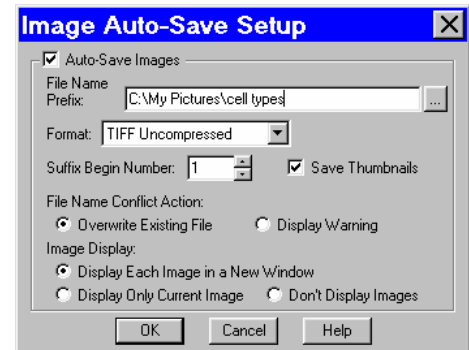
Image Auto-Save Setup

Auto-Save Images

File Name Prefix: C:\My Pictures\cell types ...

Format: TIFF Uncompressed

Suffix Begin Number: 1

Save Thumbnails

File Name Conflict Action:

Overwrite Existing File

Display Warning

Image Display:

Display Each Image in a New Window

Display Only Current Image

Don't Display Images

OK

Cancel

Help